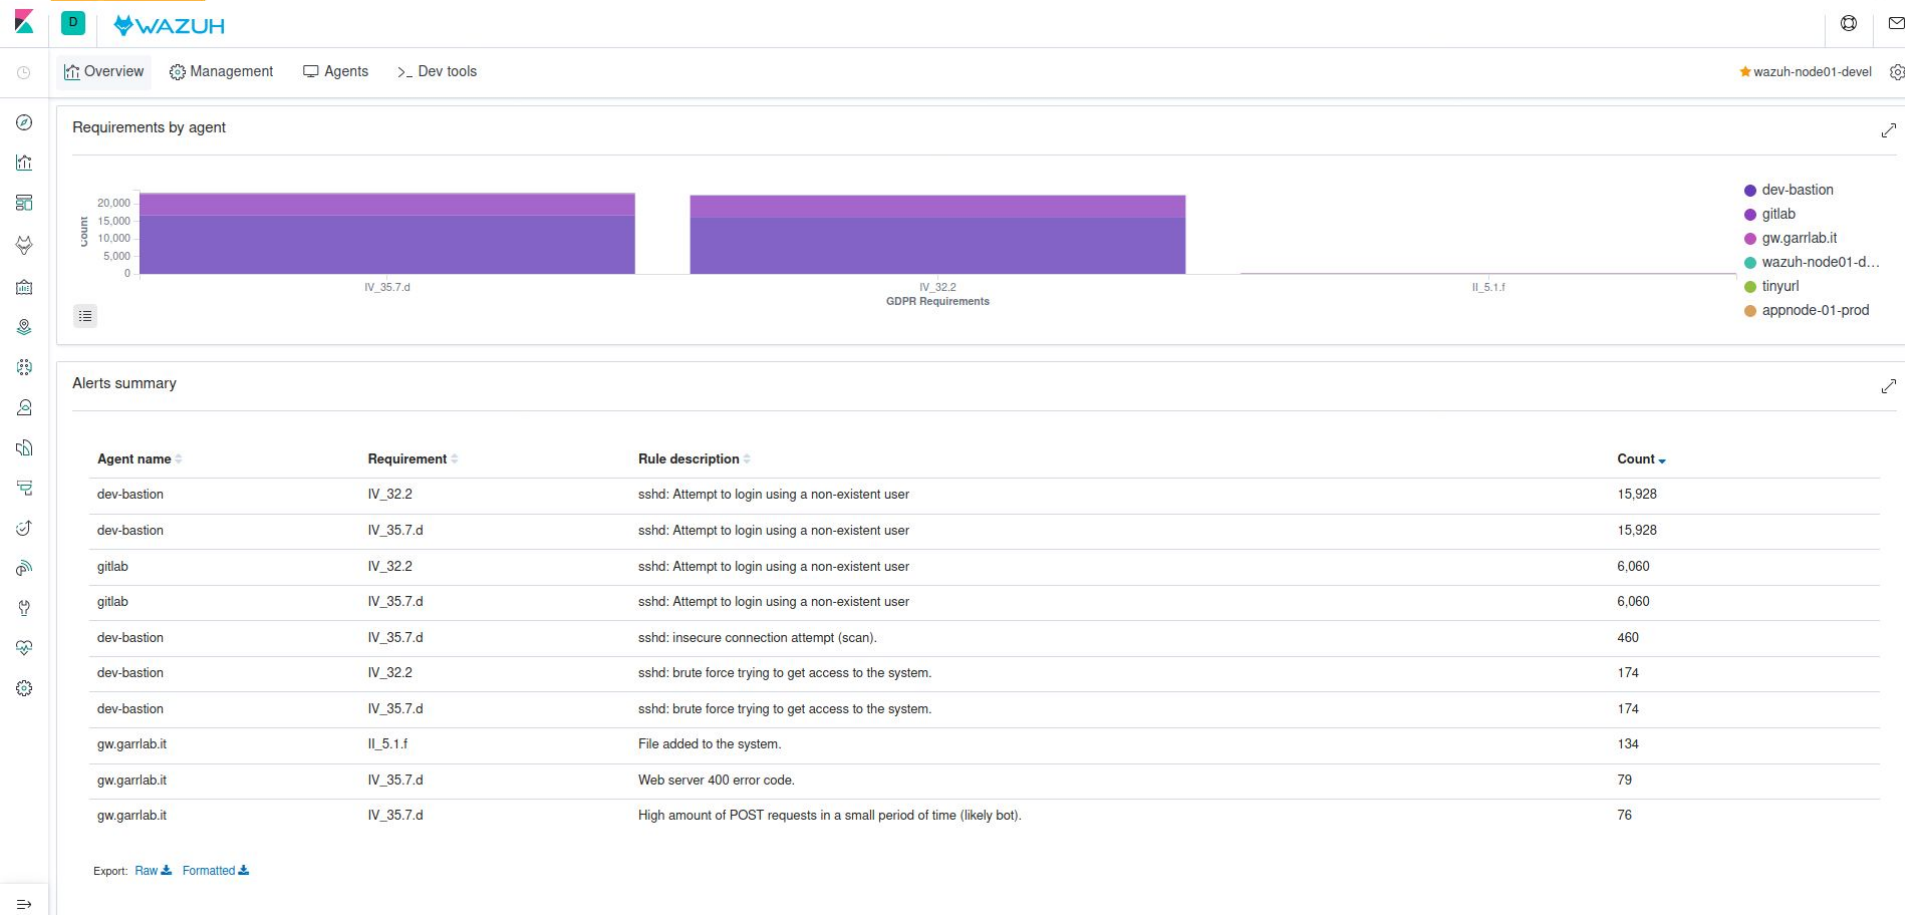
D WAZUH

Overview Management Agents >_ Dev tools

wazuh-node01-devel

Requirements by agent

20,000
15,000
10,000
5,000
0

Count

IV_35.7.d
IV_32.2
II_5.1.f
GDPR Requirements

dev-bastion
gitlab
gw.garrlab.it
wazuh-node01-d...
tinyurl
appnode-01-prod

Alerts summary

| Agent name | Requirement | Rule description | Count |
|---|---|---|---|
| dev-bastion | IV_32.2 | sshd: Attempt to login using a non-existent user | 15,928 |
| dev-bastion | IV_35.7.d | sshd: Attempt to login using a non-existent user | 15,928 |
| gitlab | IV_32.2 | sshd: Attempt to login using a non-existent user | 6,060 |
| gitlab | IV_35.7.d | sshd: Attempt to login using a non-existent user | 6,060 |
| dev-bastion | IV_35.7.d | sshd: insecure connection attempt (scan). | 460 |
| dev-bastion | IV_32.2 | sshd: brute force trying to get access to the system. | 174 |
| dev-bastion | IV_35.7.d | sshd: brute force trying to get access to the system. | 174 |
| gw.garrlab.it | II_5.1.f | File added to the system. | 134 |
| gw.garrlab.it | IV_35.7.d | Web server 400 error code. | 79 |
| gw.garrlab.it | IV_35.7.d | High amount of POST requests in a small period of time (likely bot). | 76 |

Export: Raw Formatted